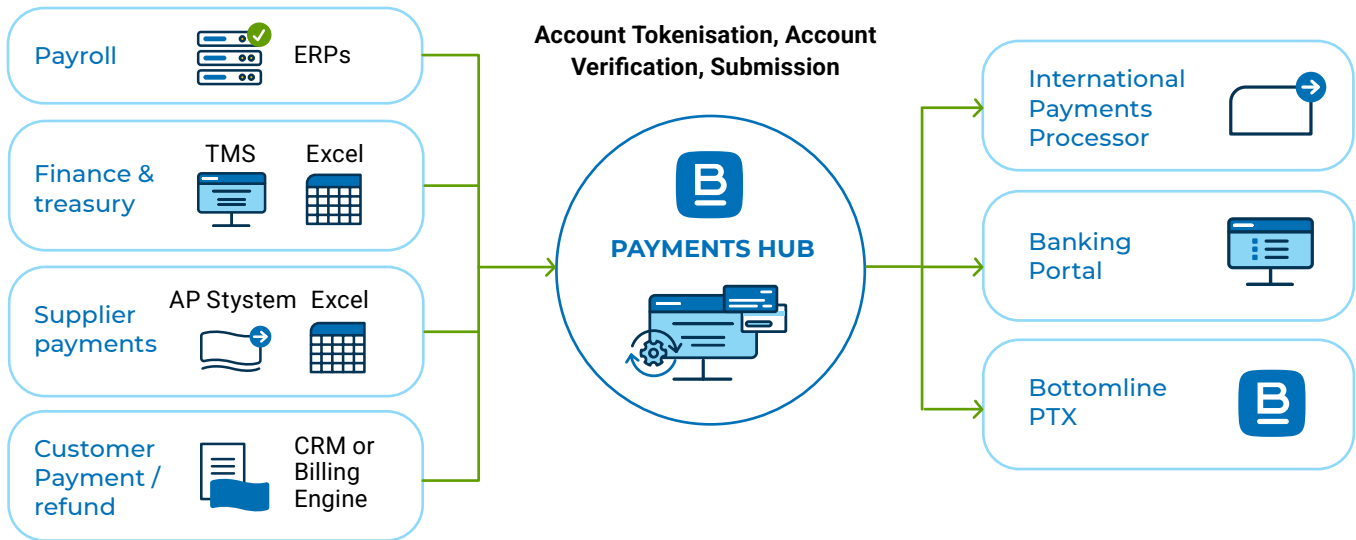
Payroll

ERPs

Finance & treasury

TMS

Excel

Supplier payments

AP Stystem

Excel

Customer Payment / refund

CRM or Billing Engine

Account Tokenisation, Account Verification, Submission

PAYMENTS HUB

International Payments Processor

Banking Portal

Bottomline PTX